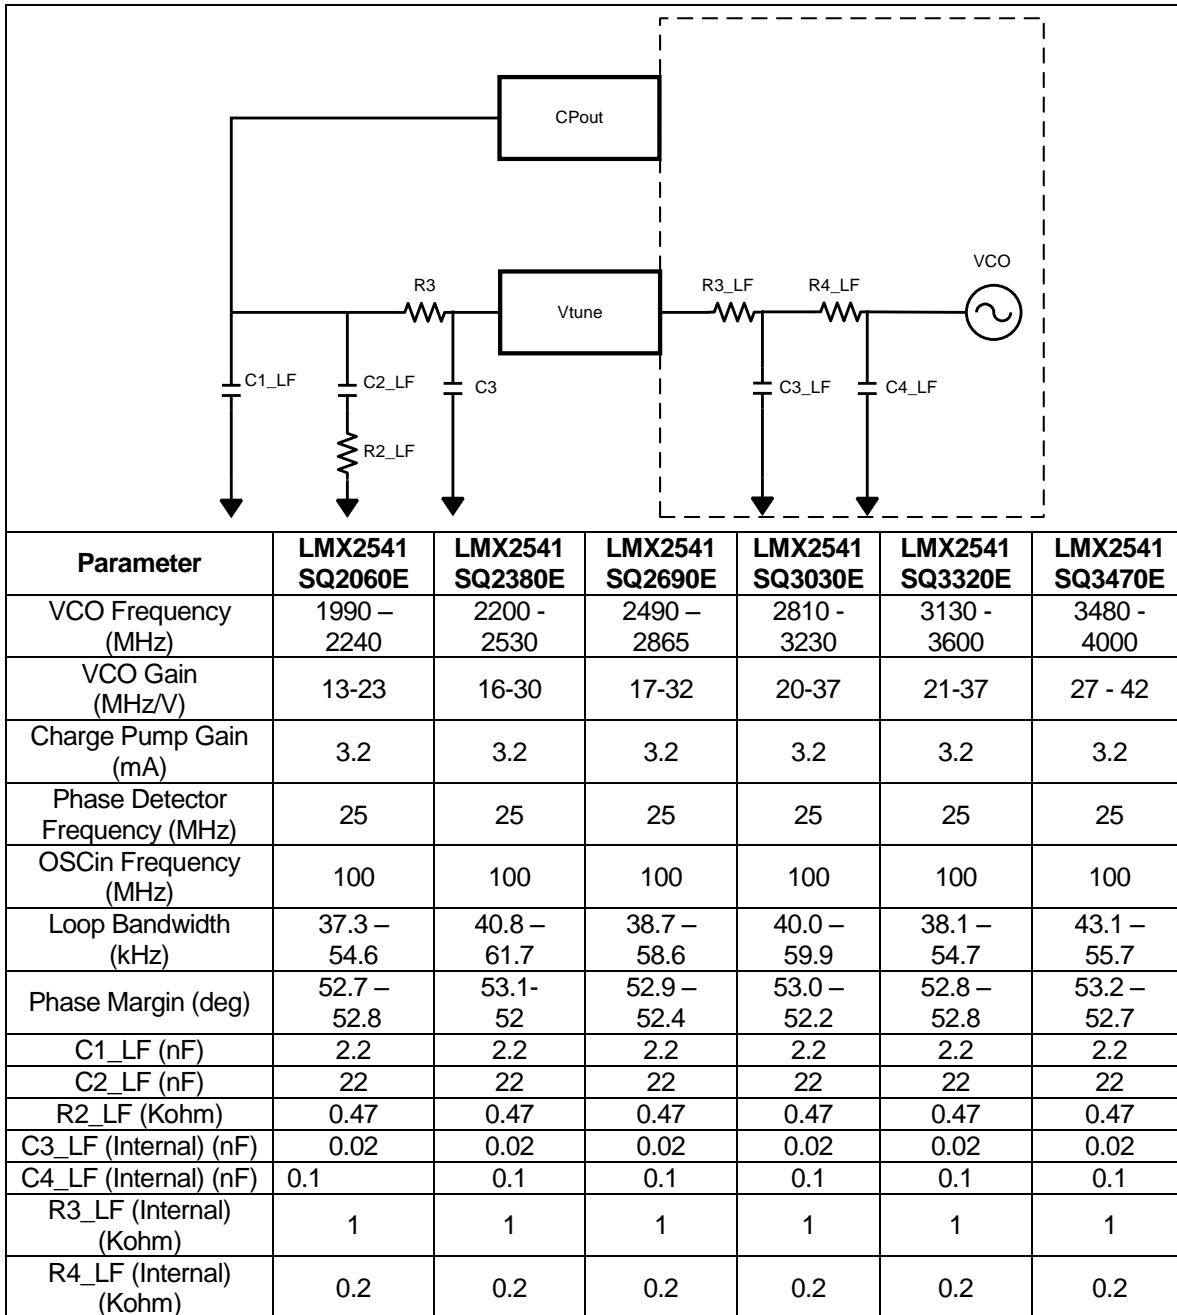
CPout

R3

Vtune

R3_LF

R4_LF

VCO

C1_LF

C2_LF

C3

R2_LF

C3_LF

C4_LF

| Parameter | LMX2541 SQ2060E | LMX2541 SQ2380E | LMX2541 SQ2690E | LMX2541 SQ3030E | LMX2541 SQ3320E | LMX2541 SQ3470E |
|---|---|---|---|---|---|---|
| VCO Frequency (MHz) | 1990 – 2240 | 2200 - 2530 | 2490 – 2865 | 2810 - 3230 | 3130 - 3600 | 3480 - 4000 |
| VCO Gain (MHz/V) | 13-23 | 16-30 | 17-32 | 20-37 | 21-37 | 27 - 42 |
| Charge Pump Gain (mA) | 3.2 | 3.2 | 3.2 | 3.2 | 3.2 | 3.2 |
| Phase Detector Frequency (MHz) | 25 | 25 | 25 | 25 | 25 | 25 |
| OSCin Frequency (MHz) | 100 | 100 | 100 | 100 | 100 | 100 |
| Loop Bandwidth (kHz) | 37.3 – 54.6 | 40.8 – 61.7 | 38.7 – 58.6 | 40.0 – 59.9 | 38.1 – 54.7 | 43.1 – 55.7 |
| Phase Margin (deg) | 52.7 – 52.8 | 53.1- 52 | 52.9 – 52.4 | 53.0 – 52.2 | 52.8 – 52.8 | 53.2 – 52.7 |
| C1_LF (nF) | 2.2 | 2.2 | 2.2 | 2.2 | 2.2 | 2.2 |
| C2_LF (nF) | 22 | 22 | 22 | 22 | 22 | 22 |
| R2_LF (Kohm) | 0.47 | 0.47 | 0.47 | 0.47 | 0.47 | 0.47 |
| C3_LF (Internal) (nF) | 0.02 | 0.02 | 0.02 | 0.02 | 0.02 | 0.02 |
| C4_LF (Internal) (nF) | 0.1 | 0.1 | 0.1 | 0.1 | 0.1 | 0.1 |
| R3_LF (Internal) (Kohm) | 1 | 1 | 1 | 1 | 1 | 1 |
| R4_LF (Internal) (Kohm) | 0.2 | 0.2 | 0.2 | 0.2 | 0.2 | 0.2 |